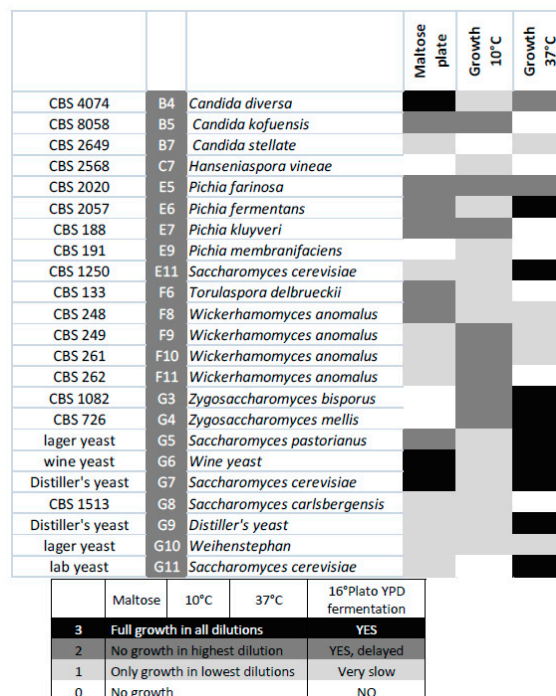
| | | | Maltose plate | Growth 10°C | Growth 37°C |
|---|---|---|---|---|---|
| CBS 4074 | B4 | Candida diversa | | | |
| CBS 8058 | B5 | Candida kofuensis | | | |
| CBS 2649 | B7 | Candida stellate | | | |
| CBS 2568 | C7 | Hanseniaspora vineae | | | |
| CBS 2020 | E5 | Pichia farinosa | | | |
| CBS 2057 | E6 | Pichia fermentans | | | |
| CBS 188 | E7 | Pichia kluyveri | | | |
| CBS 191 | E9 | Pichia membranifaciens | | | |
| CBS 1250 | E11 | Saccharomyces cerevisiae | | | |
| CBS 133 | F6 | Torulaspora delbrueckii | | | |
| CBS 248 | F8 | Wickerhamomyces anomalus | | | |
| CBS 249 | F9 | Wickerhamomyces anomalus | | | |
| CBS 261 | F10 | Wickerhamomyces anomalus | | | |
| CBS 262 | F11 | Wickerhamomyces anomalus | | | |
| CBS 1082 | G3 | Zygosaccharomyces bisporus | | | |
| CBS 726 | G4 | Zygosaccharomyces mellis | | | |
| lager yeast | G5 | Saccharomyces pastorianus | | | |
| wine yeast | G6 | Wine yeast | | | |
| Distiller's yeast | G7 | Saccharomyces cerevisiae | | | |
| CBS 1513 | G8 | Saccharomyces carlsbergensis | | | |
| Distiller's yeast | G9 | Distiller's yeast | | | |
| lager yeast | G10 | Weihenstephan | | | |
| lab yeast | G11 | Saccharomyces cerevisiae | | | |

| | Maltose | 10°C | 37°C | 16°Plato YPD fermentation |
|---|---|---|---|---|
| 3 | Full growth in all dilutions | | | YES |
| 2 | No growth in highest dilution | | | YES, delayed |
| 1 | Only growth in lowest dilutions | | | Very slow |
| 0 | No growth | | | NO |